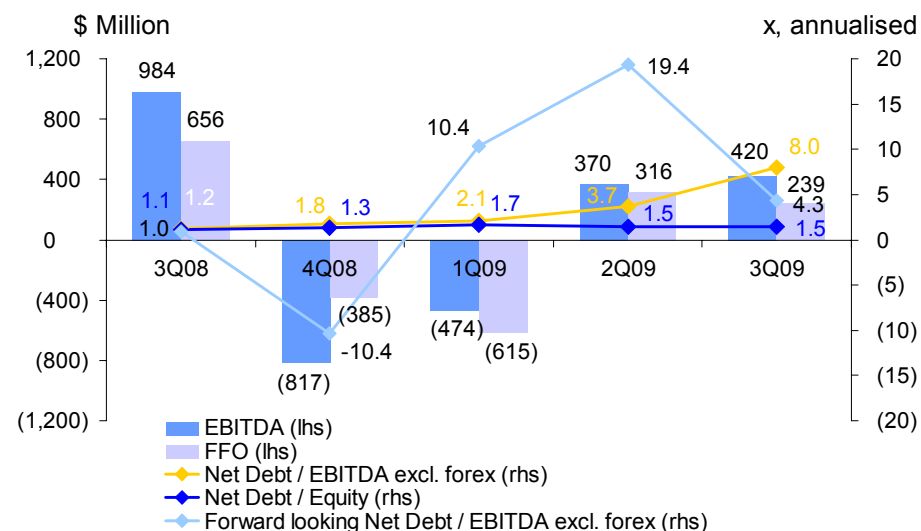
$ Million

x, annualised

1,200
800
400
0
(400)
(800)
(1,200)

20
15
10
5
0
(5)
(10)
(15)
(20)

984
656
1.1
1.2
1.0
3Q08

1.8
1.3
4Q08
(385)
-10.4
(817)

10.4
2.1
1.7
1Q09
(474)
(615)

19.4
370
316
3.7
1.5
2Q09

420
8.0
239
4.3
1.5
3Q09

EBITDA (lhs)
FFO (lhs)
Net Debt / EBITDA excl. forex (rhs)
Net Debt / Equity (rhs)
Forward looking Net Debt / EBITDA excl. forex (rhs)